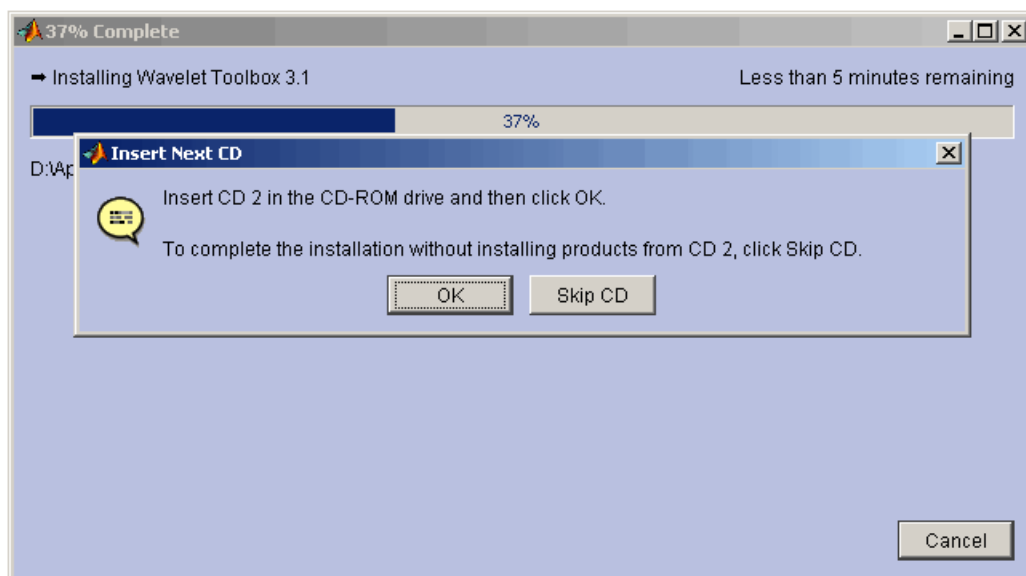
37% Complete

➡ Installing Wavelet Toolbox 3.1

Less than 5 minutes remaining

37%

D:\Ap

Insert Next CD

Insert CD 2 in the CD-ROM drive and then click OK.

To complete the installation without installing products from CD 2, click Skip CD.

OK

Skip CD

Cancel